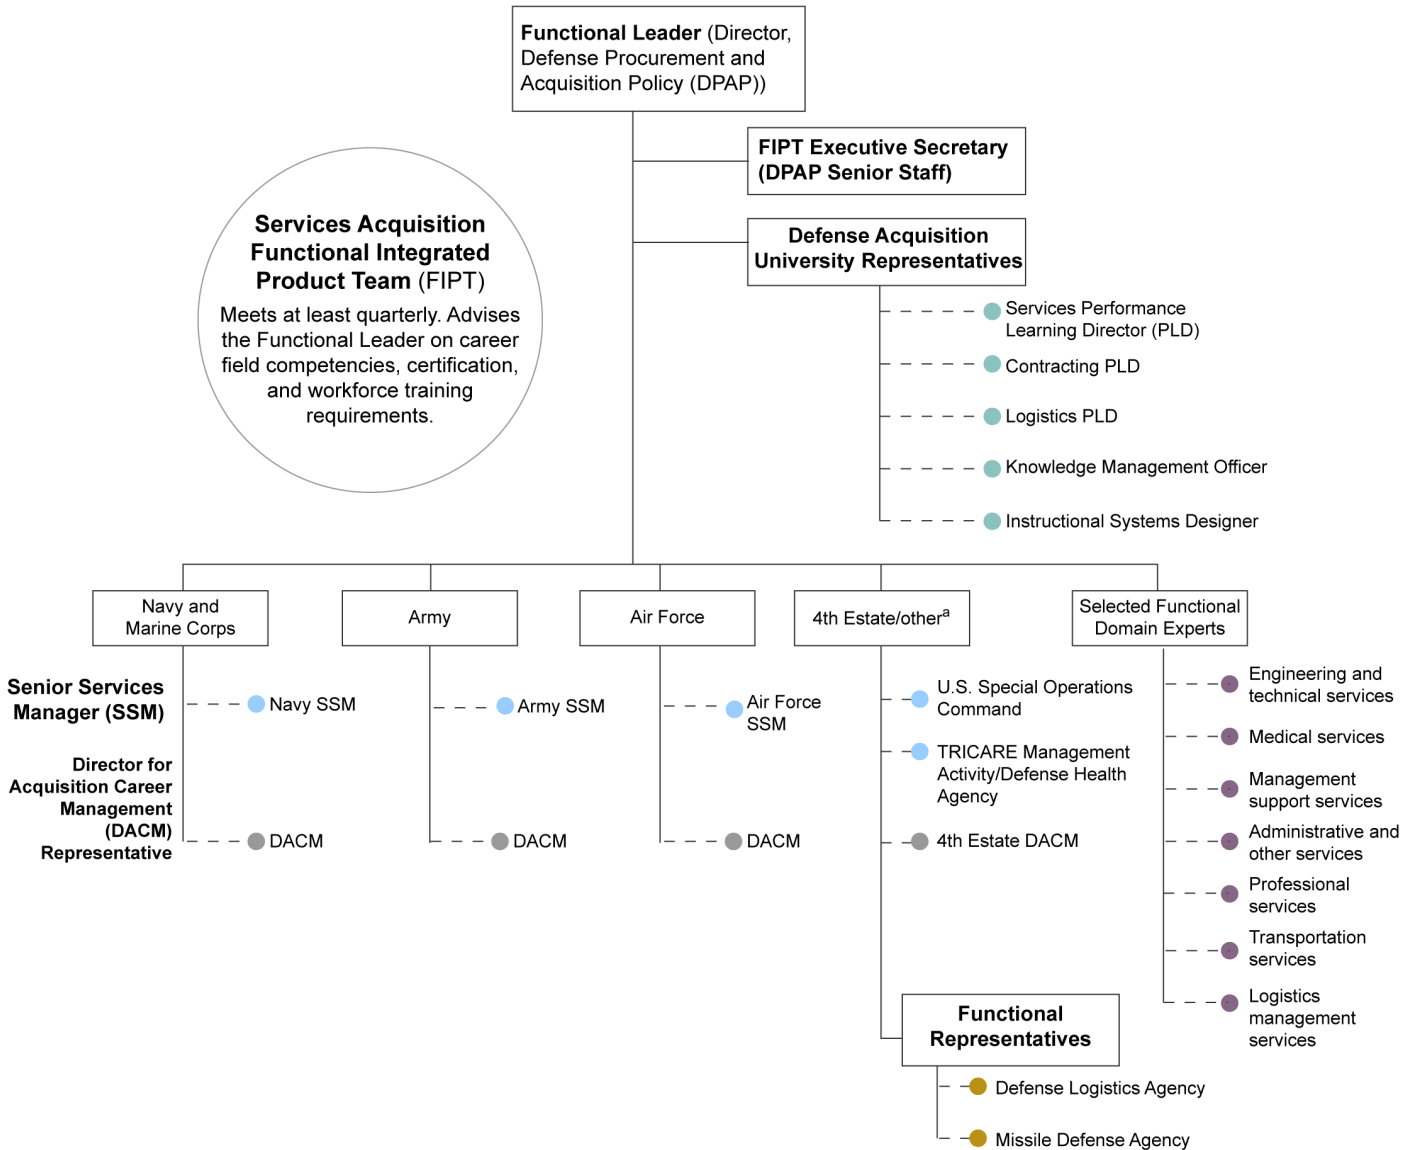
Functional Leader (Director, Defense Procurement and Acquisition Policy (DPAP))

FIPT Executive Secretary (DPAP Senior Staff)

Defense Acquisition University Representatives

Services Acquisition Functional Integrated Product Team (FIPT)

Meets at least quarterly. Advises the Functional Leader on career field competencies, certification, and workforce training requirements.

Services Performance Learning Director (PLD)

Contracting PLD

Logistics PLD

Knowledge Management Officer

Instructional Systems Designer

Navy and Marine Corps

Army

Air Force

4th Estate/other$^{a}$

Selected Functional Domain Experts

Senior Services Manager (SSM)

Director for Acquisition Career Management (DACM) Representative

Navy SSM

DACM

Army SSM

DACM

Air Force SSM

DACM

U.S. Special Operations Command

TRICARE Management Activity/Defense Health Agency

4th Estate DACM

Engineering and technical services

Medical services

Management support services

Administrative and other services

Professional services

Transportation services

Logistics management services

Functional Representatives

Defense Logistics Agency

Missile Defense Agency